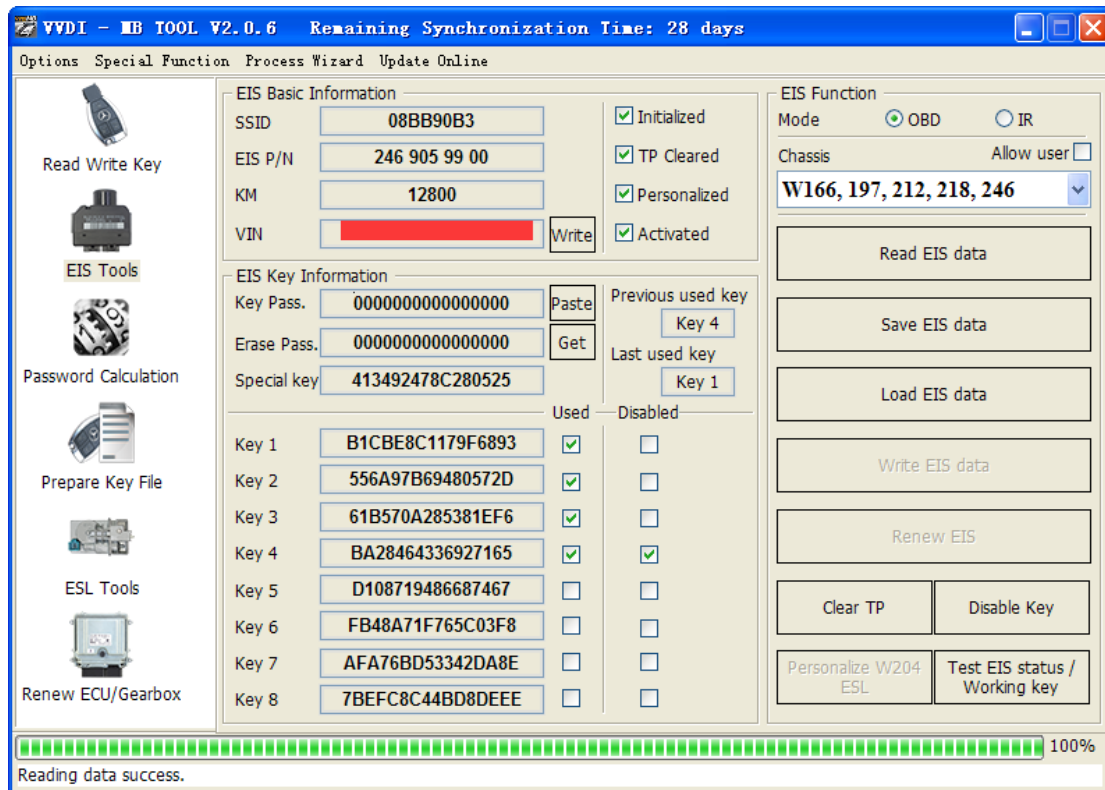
VVDI - MB TOOL V2.0.6 Remaining Synchronization Time: 28 days

Options Special Function Process Wizard Update Online

Read Write Key

EIS Tools

Password Calculation

Prepare Key File

ESL Tools

Renew ECU/Gearbox

EIS Basic Information

SSID 08BB90B3

EIS P/N 246 905 99 00

KM 12800

VIN Write

Initialized

TP Cleared

Personalized

Activated

EIS Key Information

Key Pass. 0000000000000000 Paste

Erase Pass. 0000000000000000 Get

Special key 413492478C280525

Previous used key

Key 4

Last used key

Key 1

Used Disabled

| | | Used | Disabled |
|---|---|---|---|
| Key 1 | B1CBE8C1179F6893 | ☑ | ☐ |
| Key 2 | 556A97B69480572D | ☑ | ☐ |
| Key 3 | 61B570A285381EF6 | ☑ | ☐ |
| Key 4 | BA28464336927165 | ☑ | ☑ |
| Key 5 | D108719486687467 | ☐ | ☐ |
| Key 6 | FB48A71F765C03F8 | ☐ | ☐ |
| Key 7 | AFA76BD53342DA8E | ☐ | ☐ |
| Key 8 | 7BEFC8C44BD8DEEE | ☐ | ☐ |

EIS Function

Mode OBD IR

Chassis Allow user

W166, 197, 212, 218, 246

Read EIS data

Save EIS data

Load EIS data

Write EIS data

Renew EIS

Clear TP

Disable Key

Personalize W204 ESL

Test EIS status / Working key

100%

Reading data success.